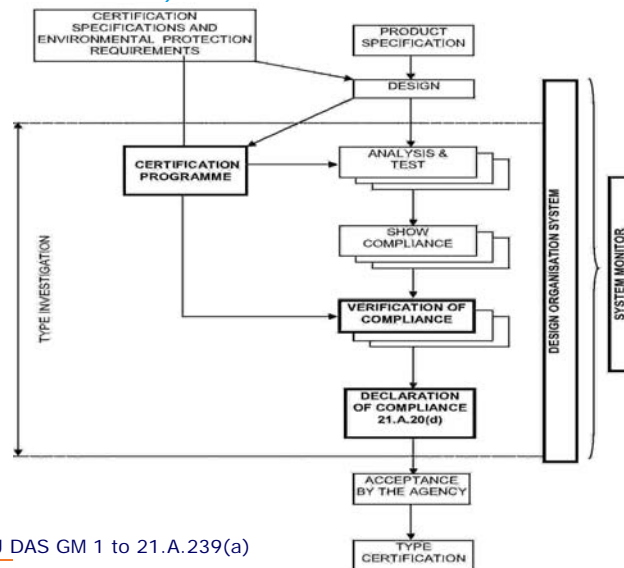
CERTIFICATION SPECIFICATIONS AND ENVIRONMENTAL PROTECTION REQUIREMENTS

PRODUCT SPECIFICATION

DESIGN

CERTIFICATION PROGRAMME

ANALYSIS & TEST

SHOW COMPLIANCE

VERIFICATION OF COMPLIANCE

DECLARATION OF COMPLIANCE 21.A.20(d)

TYPE INVESTIGATION

DESIGN ORGANISATION SYSTEM

SYSTEM MONITOR

ACCEPTANCE BY THE AGENCY

TYPE CERTIFICATION

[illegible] DAS GM 1 to 21.A.239(a)